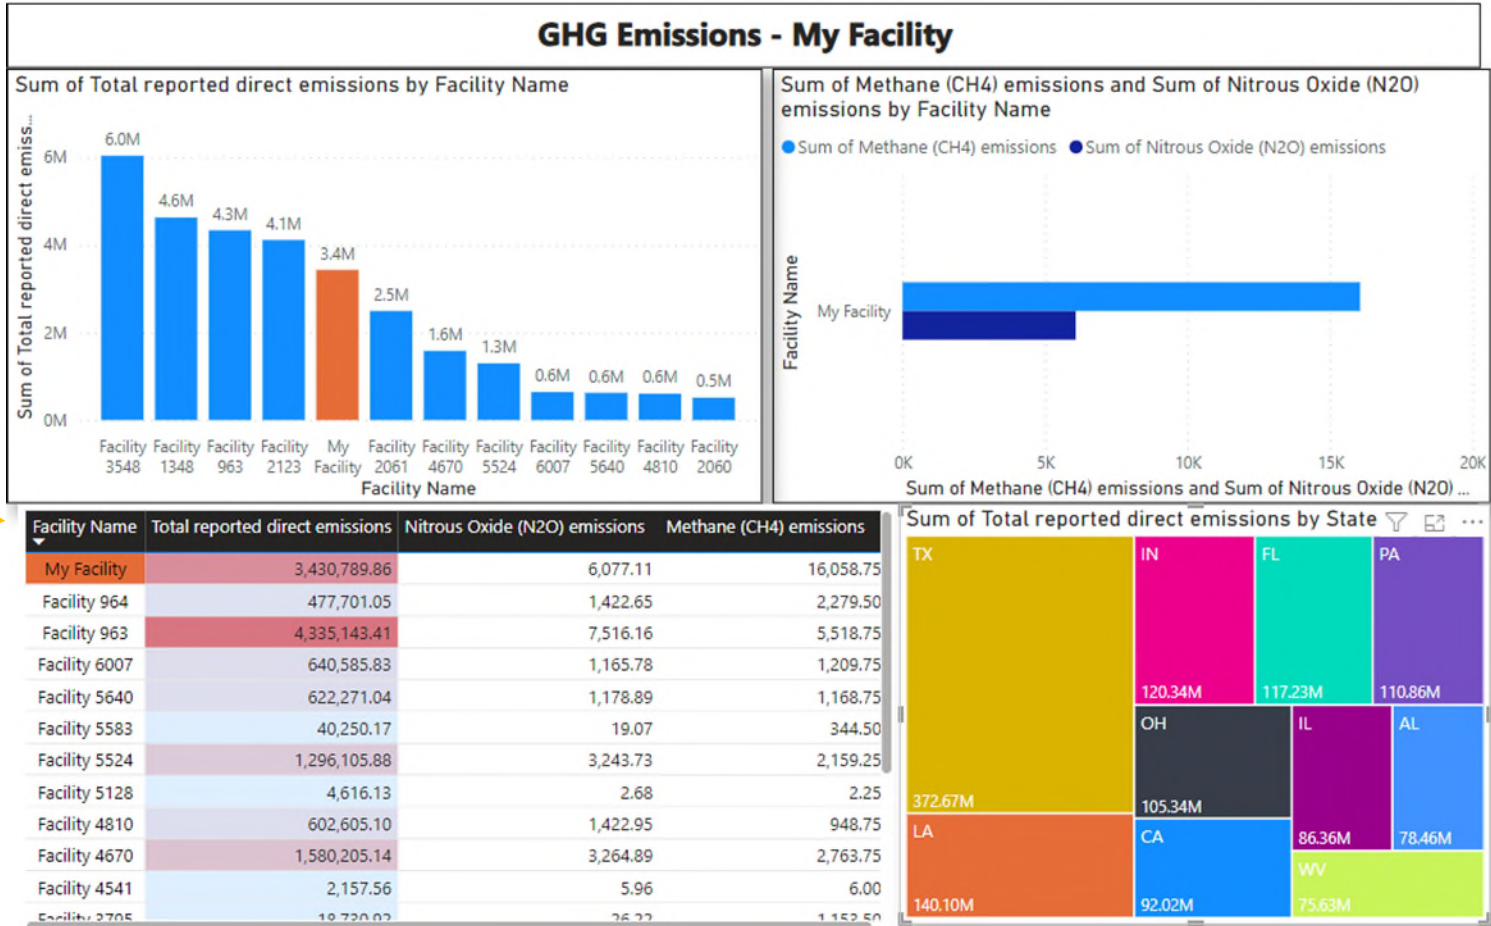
GHG Emissions - My Facility

Sum of Total reported direct emissions by Facility Name

Sum of Total reported direct emiss...

6M
4M
2M
0M

6.0M
4.6M
4.3M
4.1M
3.4M
2.5M
1.6M
1.3M
0.6M
0.6M
0.6M
0.5M

Facility 3548
Facility 1348
Facility 963
Facility 2123
My Facility
Facility 2061
Facility 4670
Facility 5524
Facility 6007
Facility 5640
Facility 4810
Facility 2060

Facility Name

Sum of Methane (CH4) emissions and Sum of Nitrous Oxide (N2O) emissions by Facility Name

Sum of Methane (CH4) emissions  Sum of Nitrous Oxide (N2O) emissions

Facility Name

My Facility

0K
5K
10K
15K
20K

Sum of Methane (CH4) emissions and Sum of Nitrous Oxide (N2O) ...

| Facility Name | Total reported direct emissions | Nitrous Oxide (N2O) emissions | Methane (CH4) emissions |
|---|---|---|---|
| My Facility | 3,430,789.86 | 6,077.11 | 16,058.75 |
| Facility 964 | 477,701.05 | 1,422.65 | 2,279.50 |
| Facility 963 | 4,335,143.41 | 7,516.16 | 5,518.75 |
| Facility 6007 | 640,585.83 | 1,165.78 | 1,209.75 |
| Facility 5640 | 622,271.04 | 1,178.89 | 1,168.75 |
| Facility 5583 | 40,250.17 | 19.07 | 344.50 |
| Facility 5524 | 1,296,105.88 | 3,243.73 | 2,159.25 |
| Facility 5128 | 4,616.13 | 2.68 | 2.25 |
| Facility 4810 | 602,605.10 | 1,422.95 | 948.75 |
| Facility 4670 | 1,580,205.14 | 3,264.89 | 2,763.75 |
| Facility 4541 | 2,157.56 | 5.96 | 6.00 |
| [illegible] | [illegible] | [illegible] | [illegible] |

Sum of Total reported direct emissions by State

TX
372.67M
IN
120.34M
FL
117.23M
PA
110.86M
OH
105.34M
IL
86.36M
AL
78.46M
LA
140.10M
CA
92.02M
WV
75.63M